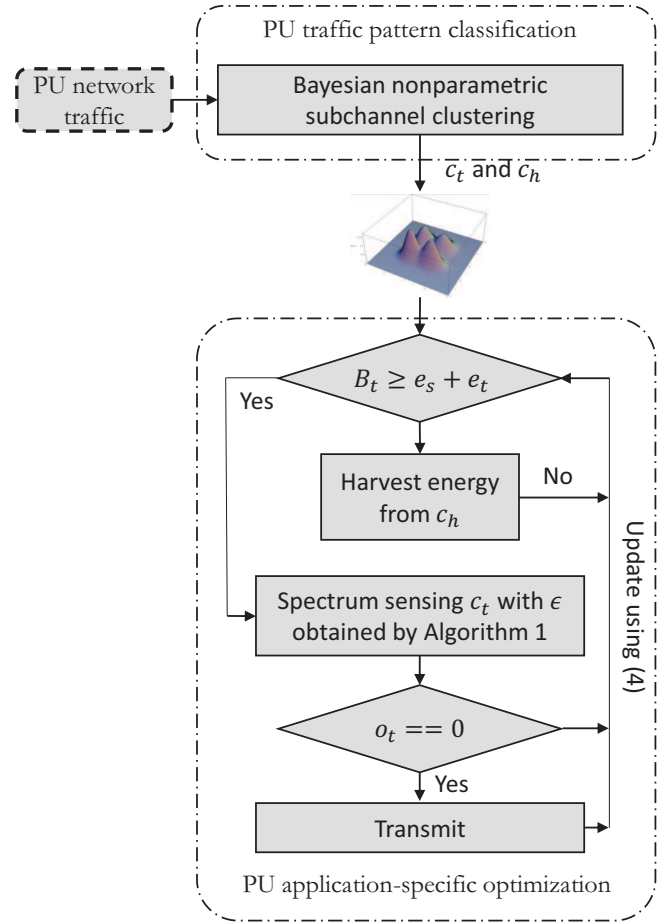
PU traffic pattern classification

PU network traffic

Bayesian nonparametric subchannel clustering

$c_t$ and $c_h$

$B_t \geq e_s + e_t$

Yes

Harvest energy from $c_h$

No

Update using (4)

Spectrum sensing $c_t$ with $\epsilon$ obtained by Algorithm 1

$o_t == 0$

Yes

Transmit

PU application-specific optimization